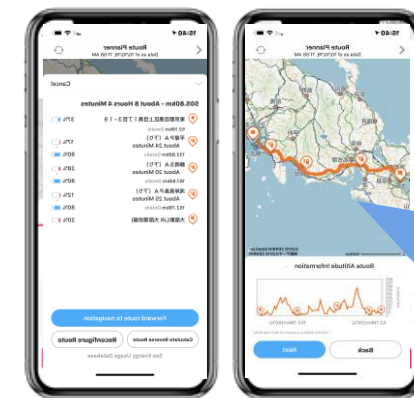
15:40
Route Planner
Data as of 10/21/16, 11:58 AM
Cancel
505.80km - About 8 Hours 4 Minutes
東京都世田谷区上用賀１丁目３－１９
37%
52.1km Details
About 24 Minutes
17%
80%
101.99km Details
About 20 Minutes
28%
80%
中央道（下り）
About 25 Minutes
16%
80%
20%
Forward route to navigation
Calculate Reverse Route
Reconfigure Route
See Energy Usage Database

15:40
Route Planner
Data as of 10/21/16, 11:58 AM
Route Altitude Information
Back
Next